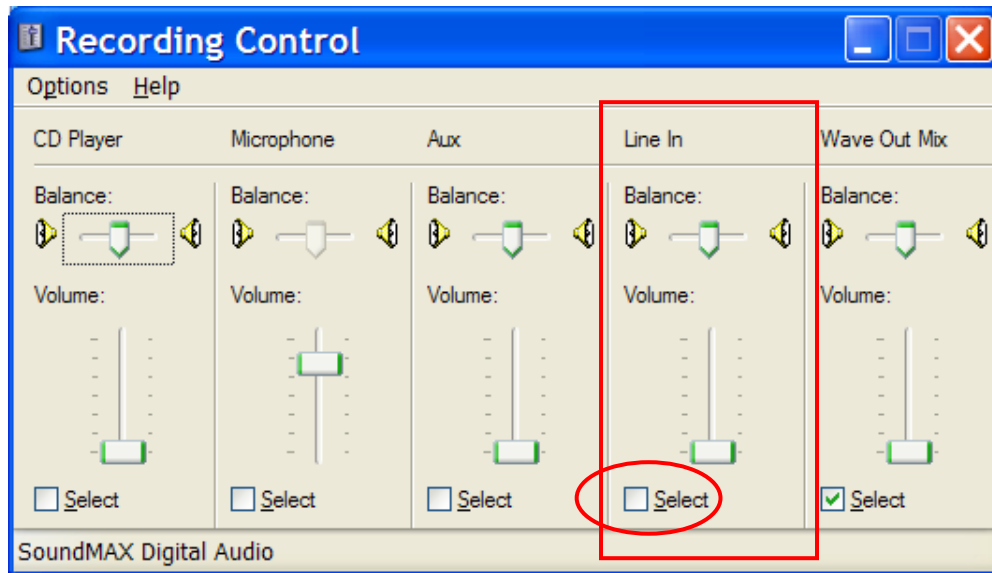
Recording Control

Options Help

CD Player
Balance:
Volume:
Select

Microphone
Balance:
Volume:
Select

Aux
Balance:
Volume:
Select

Line In
Balance:
Volume:
Select

Wave Out Mix
Balance:
Volume:
Select

SoundMAX Digital Audio